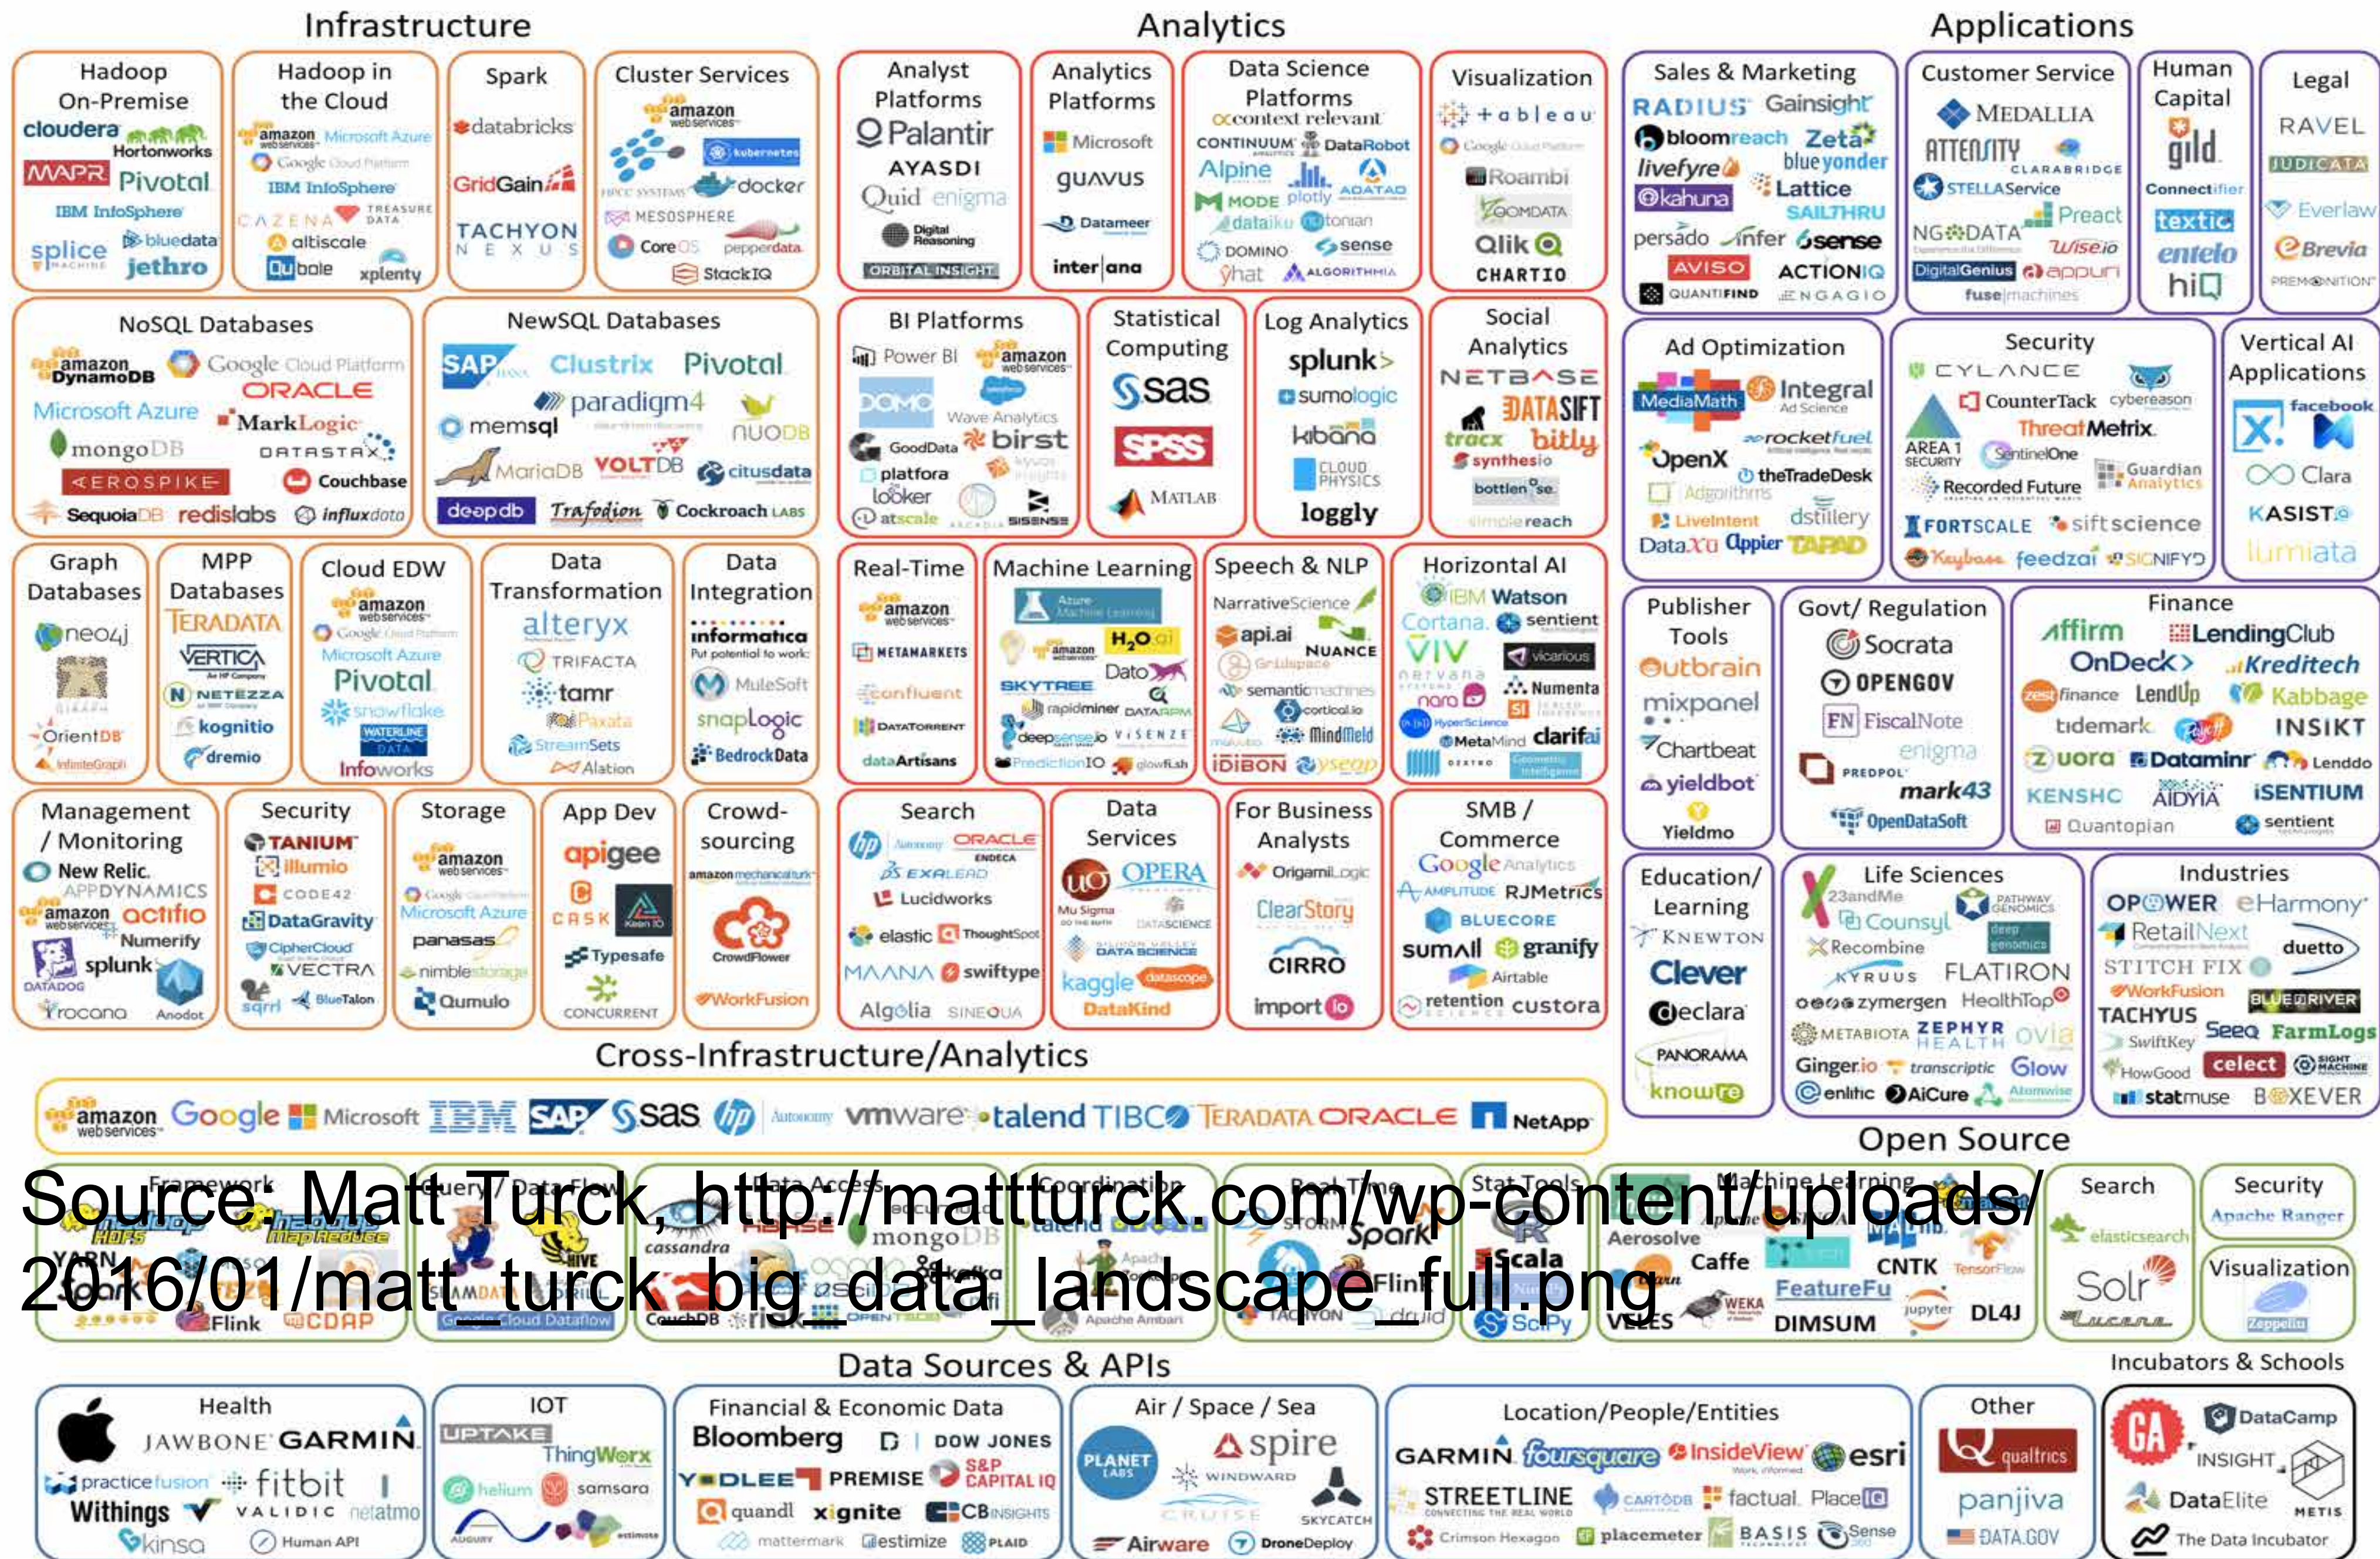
Infrastructure

Hadoop On-Premise
cloudera
Hortonworks
MAPR
Pivotal
IBM InfoSphere
splice
bluedata
jethro

Hadoop in the Cloud
amazon web services
Microsoft Azure
Google Cloud Platform
IBM InfoSphere
CAZENA
TREASURE DATA
altiscale
Qubole
xplenty

Spark
databricks
GridGain
TACHYON NEXUS

Cluster Services
amazon web services
kubernetes
docker
MESOSPHERE
CoreOS
pepperdata
StackIQ

Analytics

Analyst Platforms
Palantir
AYASDI
Quid
enigma
Digital Reasoning
ORBITAL INSIGHT

Analytics Platforms
Microsoft
guavus
Datameer
inter|ana

Data Science Platforms
context relevant
CONTINUUM
DataRobot
Alpine
ADATAO
MODE
plotly
dataiku
tonian
DOMINO
sense
yhat
ALGORITHMIA

Visualization
tableau
Google Cloud Platform
Roambi
ZOOMDATA
Qlik
CHARTIO

Applications

Sales & Marketing
RADIUS
Gainsight
bloomreach
Zeta
livefyre
blue yonder
kahuna
Lattice
SAILTHRU
persado
Infer
6sense
AVISO
ACTIONIQ
QUANTIFIND
ENGAGIO

Customer Service
MEDALLIA
ATTENSITY
CLARABRIDGE
STELLAService
Preact
NGDATA
Wise.io
DigitalGenius
appuri
fuse machines

Human Capital
gild
Connectifier
textio
entelo
hiQ

Legal
RAVEL
JUDICATA
Everlaw
Brevia
PREMONITION

NoSQL Databases
amazon DynamoDB
Google Cloud Platform
ORACLE
Microsoft Azure
MarkLogic
mongoDB
DATASTAX
AEROSPIKE
Couchbase
SequoiaDB
redislabs
influxdata

NewSQL Databases
SAP HANA
Clustrix
Pivotal
paradigm4
memsql
NUODB
MariaDB
VOLTDB
citusdata
deepdb
Trafodion
Cockroach LABS

BI Platforms
Power BI
amazon web services
DOMO
Wave Analytics
GoodData
birst
platfora
looker
atscale
ARCADIA
SISENSE

Statistical Computing
sas
SPSS
MATLAB

Log Analytics
splunk>
sumologic
kibana
CLOUD PHYSICS
loggly

Social Analytics
NETBASE
DATASIFT
tracx
bitly
synthesio
bottlenose
simplereach

Ad Optimization
MediaMath
Integral Ad Science
rocketfuel
OpenX
theTradeDesk
Adgorithms
LiveIntent
dstillery
DataXu
Appier
TAPAD

Security
CYLANCE
CounterTack
cybereason
AREA 1 SECURITY
ThreatMetrix
SentinelOne
Guardian Analytics
Recorded Future
FORTSCALE
siftscience
Kaybase
feedzai
SIGNIFYD

Vertical AI Applications
facebook
Clara
KASISTO
lumiata

Graph Databases
neo4j
OrientDB
InfiniteGraph

MPP Databases
TERADATA
VERTICA
NETEZZA
kognitio
dremio

Cloud EDW
amazon web services
Google Cloud Platform
Microsoft Azure
Pivotal
snowflake
WATERLINE DATA
Infoworks

Data Transformation
alteryx
TRIFACTA
tamr
Paxata
StreamSets
Alation

Data Integration
informatica
MuleSoft
snapLogic
BedrockData

Real-Time
amazon web services
METAMARKETS
confluent
DATATORRENT
dataArtisans

Machine Learning
Azure Machine Learning
H2O.ai
amazon web services
Dato
SKYTREE
rapidminer
DATARPM
deepsense.io
VISENZE
PredictionIO
glowfish

Speech & NLP
NarrativeScience
api.ai
NUANCE
Gridspace
semanticmachines
cortical.io
MindMeld
IDIBON
yseop

Horizontal AI
IBM Watson
Cortana
sentient
VIV
vicarious
nervana
Numenta
nara
HyperScience
MetaMind
clarifai
DEXTRO
Geometric Intelligence

Publisher Tools
outbrain
mixpanel
Chartbeat
yieldbot
Yieldmo

Govt/ Regulation
Socrata
OPENGOV
FiscalNote
enigma
PREDPOL
mark43
OpenDataSoft

Finance
Affirm
LendingClub
OnDeck
Kreditech
zestfinance
LendUp
Kabbage
tidemark
INSIKT
Zuora
Dataminr
Lenddo
KENSHO
AIDYIA
iSENTIUM
Quantopian
sentient

Management / Monitoring
New Relic.
APPDYNAMICS
amazon web services
actifio
Numerify
splunk
DATADOG
rocana
Anodot

Security
TANIUM
illumio
CODE42
DataGravity
CipherCloud
VECTRA
sqrrl
BlueTalon

Storage
amazon web services
Google Cloud Platform
Microsoft Azure
panasas
nimblestorage
Qumulo

App Dev
apigee
CASK
Typesafe
CONCURRENT

Crowd-sourcing
amazon mechanical turk
CrowdFlower
WorkFusion

Search
hp
Autonomy
ORACLE ENDECA
EXALEAD
Lucidworks
elastic
ThoughtSpot
MAANA
swiftype
Algolia
SINEQUA

Data Services
OPERA
Mu Sigma
DATASCIENCE
SILICON VALLEY DATA SCIENCE
kaggle
datascope
DataKind

For Business Analysts
OrigamiLogic
ClearStory
CIRRO
import.io

SMB / Commerce
Google Analytics
AMPLITUDE
RJMetrics
BLUECORE
sumAll
granify
Airtable
retention science
custora

Education/ Learning
KNEWTON
Clever
declara
PANORAMA
knowre

Life Sciences
23andMe
PATHWAY GENOMICS
Counsyl
deep genomics
Recombine
KYRUUS
FLATIRON
zymergen
HealthTap
METABIOTA
ZEPHYR HEALTH
ovia
Ginger.io
transcriptic
Glow
enlitic
AiCure
Atomwise

Industries
OPOWER
eHarmony
RetailNext
duetto
STITCH FIX
WorkFusion
TACHYUS
BLUERIVER
SwiftKey
Seeq
FarmLogs
HowGood
select
SIGHT MACHINE
statmuse
BOXEVER

Cross-Infrastructure/Analytics
amazon web services
Google
Microsoft
IBM
SAP
sas
hp
Autonomy
vmware
talend
TIBCO
TERADATA
ORACLE
NetApp

Open Source
Framework
Query / Data Flow
Data Access
Coordination
Real-Time
Stat Tools
Machine Learning
Search
Security
Apache Ranger
elasticsearch
Solr
Visualization
Lucene
Zeppelin
HDFS
YARN
MapReduce
HIVE
cassandra
mongoDB
kafka
Flink
CDAP
Cloud Dataflow
CouchDB
Apache Ambari
STORM
Spark
Flink
druid
TACHYON
SciPy
Scala
Aerosolve
Caffe
CNTK
TensorFlow
FeatureFu
WEKA
DIMSUM
jupyter
DL4J
VELES

Source: Matt Turck, http://mattturck.com/wp-content/uploads/2016/01/matt_turck_big_data_landscape_full.png

Data Sources & APIs

Health
JAWBONE
GARMIN
practice fusion
fitbit
Withings
VALIDIC
netatmo
kinsa
Human API

IOT
UPTAKE
ThingWorx
helium
samsara
AUGURY
estimote

Financial & Economic Data
Bloomberg
DOW JONES
YODLEE
PREMISE
S&P CAPITAL IQ
quandl
xignite
CBINSIGHTS
mattermark
estimize
PLAID

Air / Space / Sea
PLANET LABS
spire
WINDWARD
CRUISE
SKYCATCH
Airware
DroneDeploy

Location/People/Entities
GARMIN
foursquare
InsideView
esri
STREETLINE
CARTODB
factual
Place IQ
Crimson Hexagon
placemeter
BASIS
Sense

Other
qualtrics
panjiva
DATA.GOV

Incubators & Schools
GA
DataCamp
INSIGHT
DataElite
METIS
The Data Incubator